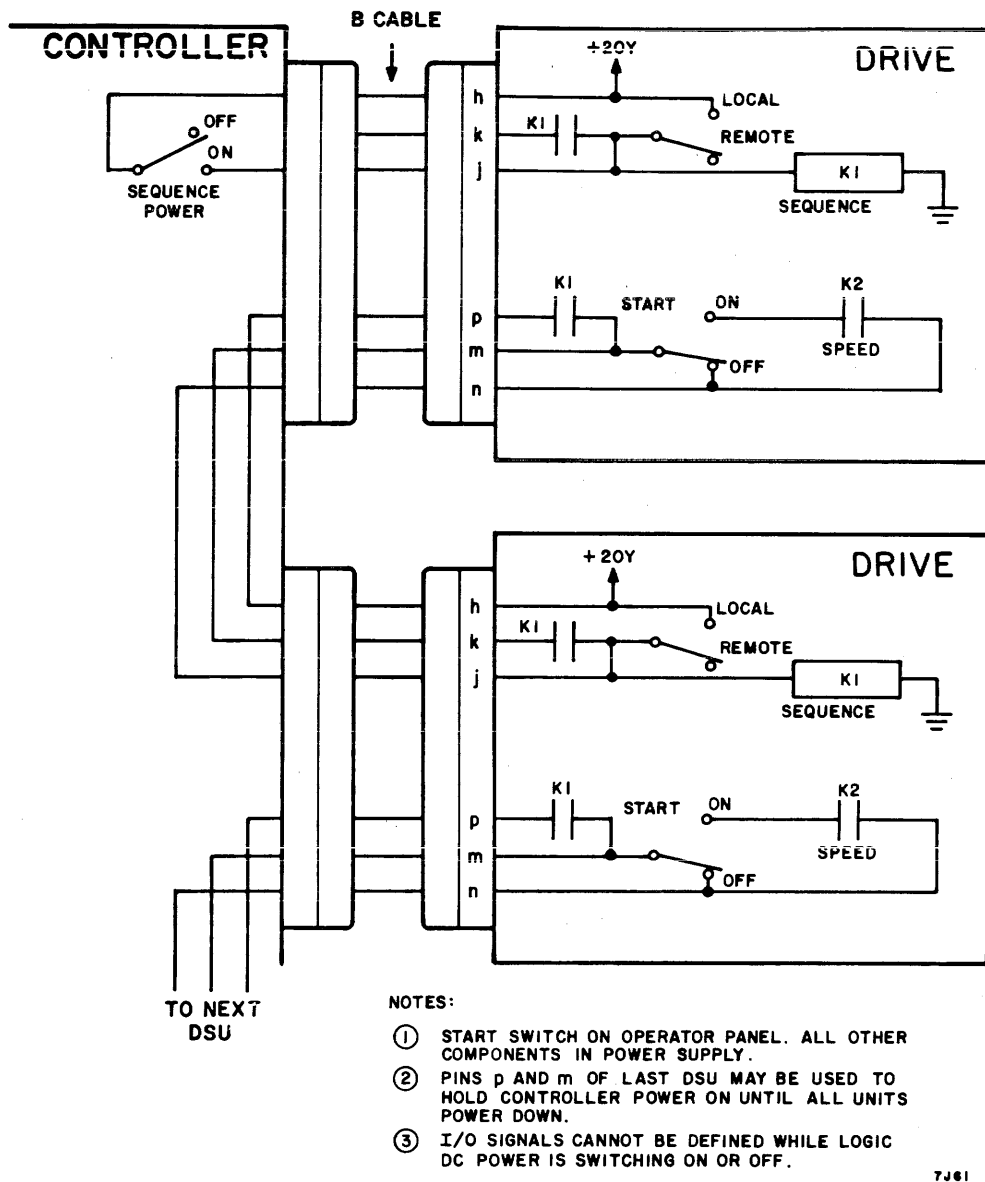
CONTROLLER

B CABLE

DRIVE

+20Y

LOCAL

OFF

ON

SEQUENCE POWER

h

k

j

K1

REMOTE

K1

SEQUENCE

K1

START

ON

K2

p

m

n

OFF

SPEED

DRIVE

+20Y

h

k

j

LOCAL

K1

REMOTE

K1

SEQUENCE

K1

START

ON

K2

p

m

n

OFF

SPEED

TO NEXT DSU

NOTES:

① START SWITCH ON OPERATOR PANEL. ALL OTHER COMPONENTS IN POWER SUPPLY.

② PINS p AND m OF LAST DSU MAY BE USED TO HOLD CONTROLLER POWER ON UNTIL ALL UNITS POWER DOWN.

③ I/O SIGNALS CANNOT BE DEFINED WHILE LOGIC DC POWER IS SWITCHING ON OR OFF.

7J61